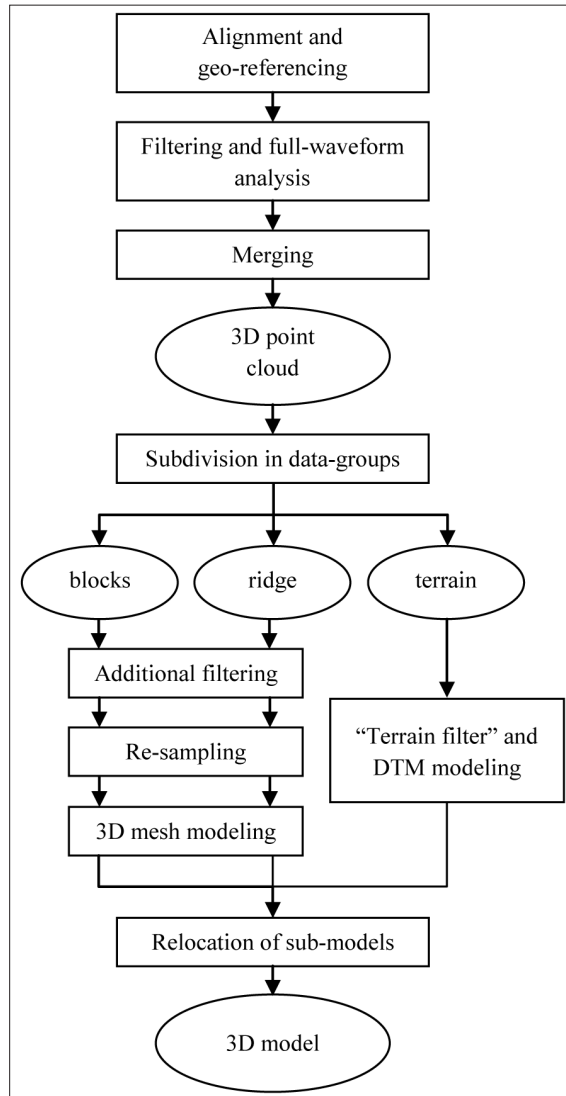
Alignment and geo-referencing

Filtering and full-waveform analysis

Merging

3D point cloud

Subdivision in data-groups

blocks

ridge

terrain

Additional filtering

Re-sampling

3D mesh modeling

“Terrain filter” and DTM modeling

Relocation of sub-models

3D model